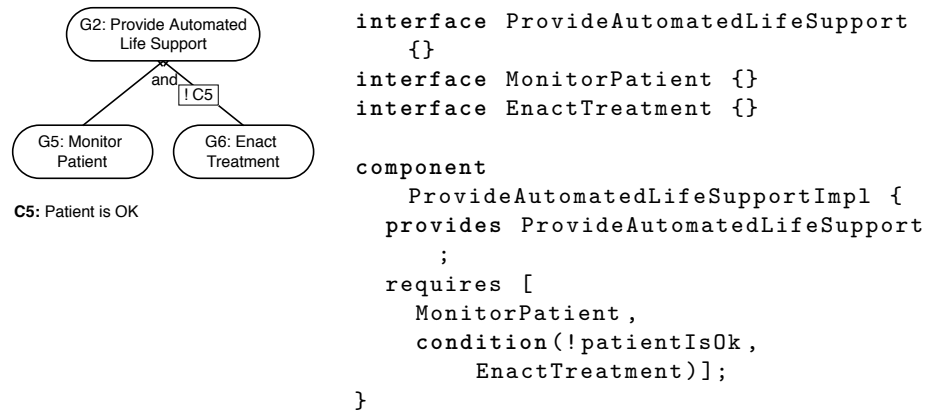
G2: Provide Automated Life Support

and

! C5

G5: Monitor Patient

G6: Enact Treatment

**C5:** Patient is OK

```
interface ProvideAutomatedLifeSupport
    {}
interface MonitorPatient {}
interface EnactTreatment {}

component
    ProvideAutomatedLifeSupportImpl {
  provides ProvideAutomatedLifeSupport
      ;
  requires [
    MonitorPatient,
    condition(!patientIsOk,
        EnactTreatment)];
}
```